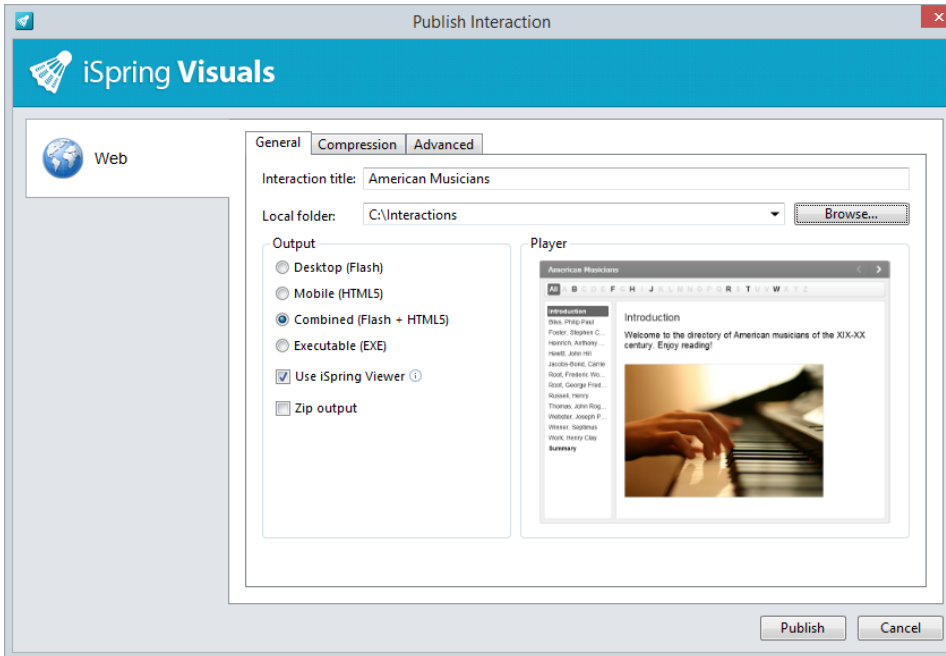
Publish Interaction

iSpring Visuals

Web

General | Compression | Advanced

Interaction title: American Musicians

Local folder: C:\Interactions

Browse...

Output

Desktop (Flash)

Mobile (HTML5)

Combined (Flash + HTML5)

Executable (EXE)

Use iSpring Viewer

Zip output

Player

American Musicians

All A B C D E F G H I J K L M N O P Q R S T U V W X Y Z

Introduction
Bliss, Philip Paul
Foster, Stephen C...
Heinrich, Anthony ...
Hewitt, John Hill
Jacobs-Bond, Carrie
Root, Frederic Wo...
Root, George Fred...
Russell, Henry
Thomas, John Rog...
Webster, Joseph P...
Winner, Septimus
Work, Henry Clay
Summary

Introduction

Welcome to the directory of American musicians of the XIX-XX century. Enjoy reading!

Publish

Cancel